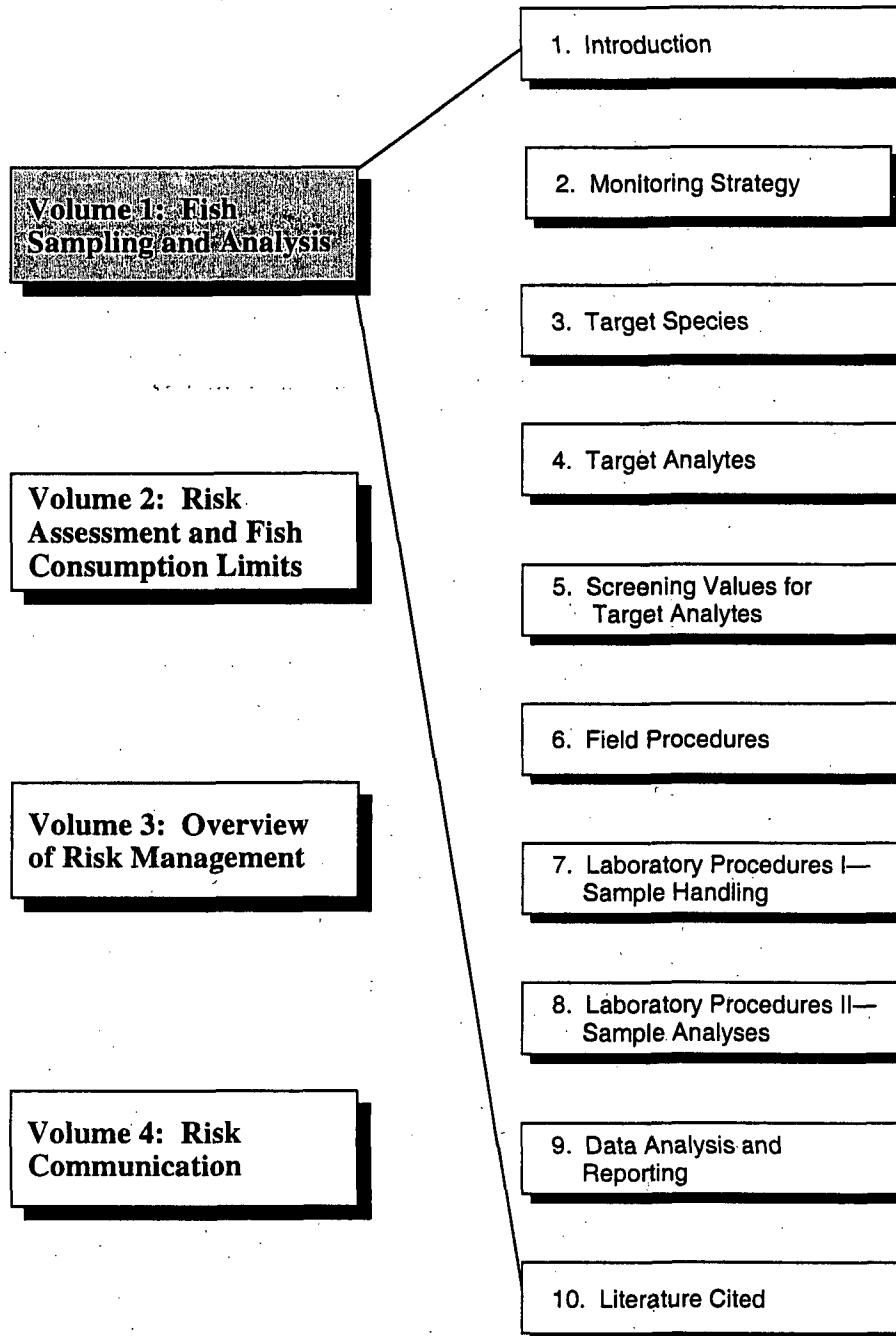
Volume 1: Fish Sampling and Analysis

Volume 2: Risk Assessment and Fish Consumption Limits

Volume 3: Overview of Risk Management

Volume 4: Risk Communication

1. Introduction

2. Monitoring Strategy

3. Target Species

4. Target Analytes

5. Screening Values for Target Analytes

6. Field Procedures

7. Laboratory Procedures I—Sample Handling

8. Laboratory Procedures II—Sample Analyses

9. Data Analysis and Reporting

10. Literature Cited